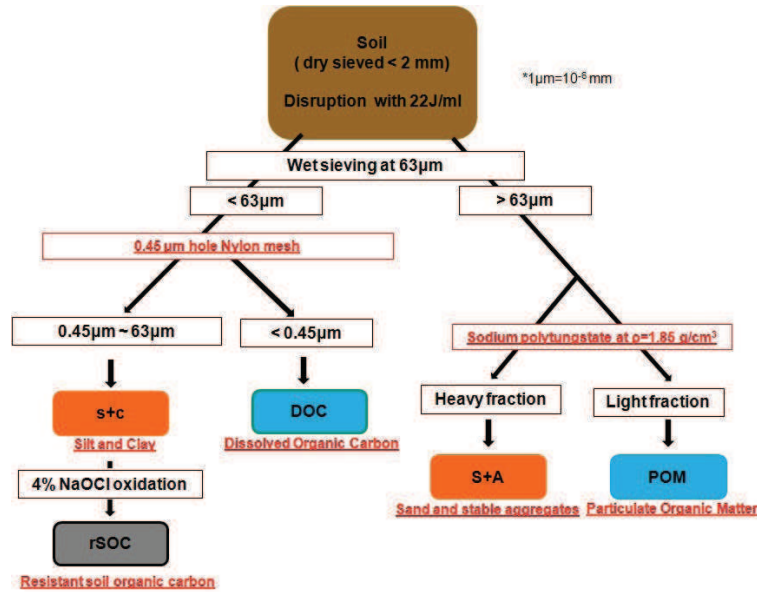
Soil
( dry sieved < 2 mm)
Disruption with 22J/ml

*1µm=$10^{-6}$ mm

Wet sieving at 63µm

< 63µm

> 63µm

0.45 µm hole Nylon mesh

0.45µm ~ 63µm

< 0.45µm

Sodium polytungstate at ρ=1.85 g/cm$^3$

s+c

Silt and Clay

DOC

Dissolved Organic Carbon

Heavy fraction

Light fraction

4% NaOCl oxidation

S+A

Sand and stable aggregates

POM

Particulate Organic Matter

rSOC

Resistant soil organic carbon